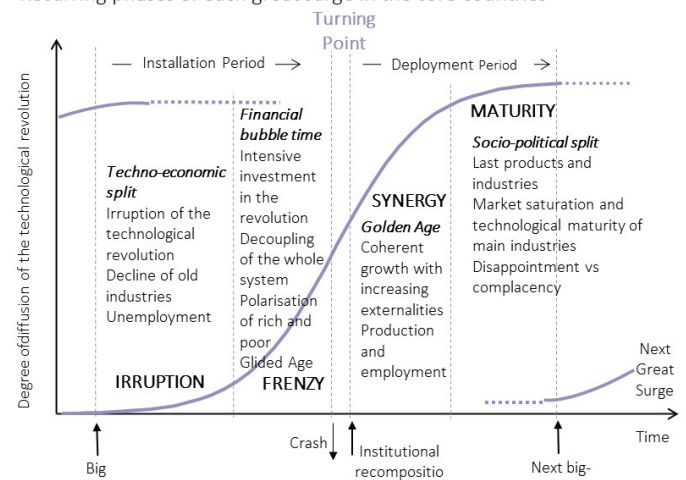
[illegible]

Turning Point

— Installation Period →

— Deployment Period →

Degree of diffusion of the technological revolution

Techno-economic split
Irruption of the technological revolution
Decline of old industries
Unemployment

IRRUPTION

Financial bubble time
Intensive investment in the revolution
Decoupling of the whole system
Polarisation of rich and poor
Glided Age

FRENZY

SYNERGY
Golden Age
Coherent growth with increasing externalities
Production and employment

MATURITY
Socio-political split
Last products and industries
Market saturation and technological maturity of main industries
Disappointment vs complacency

Next Great Surge

Time

Big

Crash

Institutional recompositio

Next big-